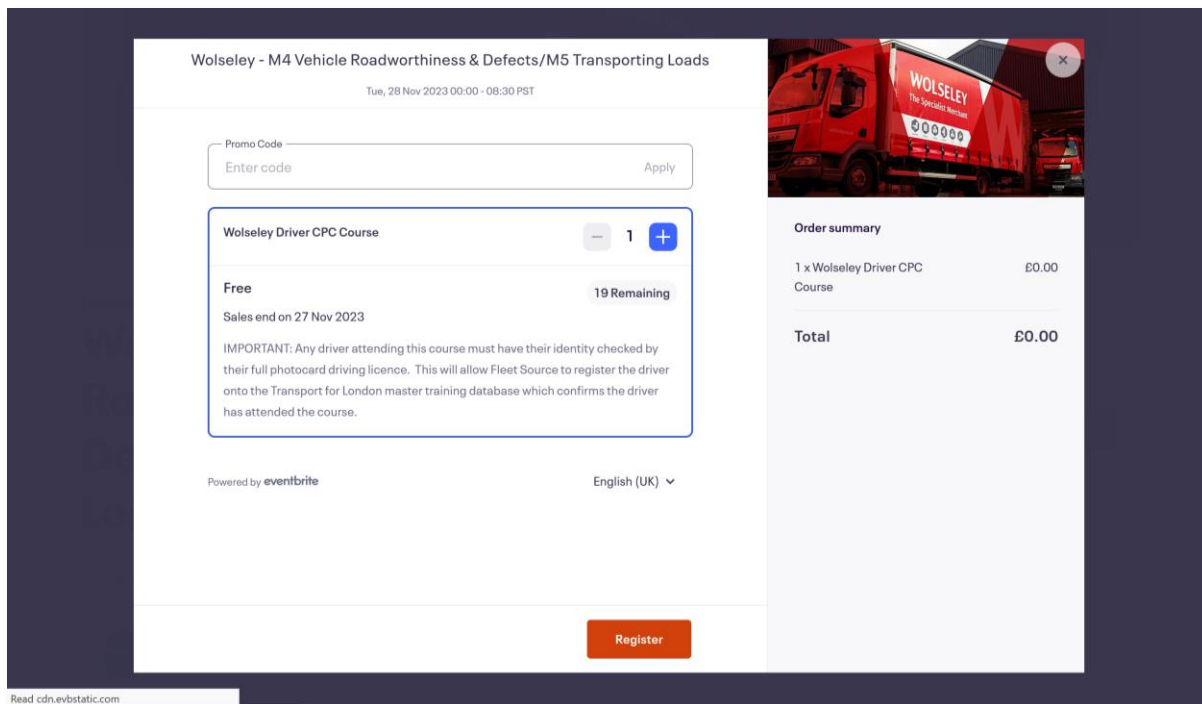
Wolseley - M4 Vehicle Roadworthiness & Defects/M5 Transporting Loads

Tue, 28 Nov 2023 00:00 - 08:30 PST

Promo Code

Enter code

Apply

Wolseley Driver CPC Course

−

1

+

Free

19 Remaining

Sales end on 27 Nov 2023

IMPORTANT: Any driver attending this course must have their identity checked by their full photocard driving licence. This will allow Fleet Source to register the driver onto the Transport for London master training database which confirms the driver has attended the course.

Powered by eventbrite

English (UK)

Register

WOLSELEY
The Specialist Merchant

Order summary

1 x Wolseley Driver CPC Course

£0.00

Total

£0.00

Read cdn.evbstatic.com